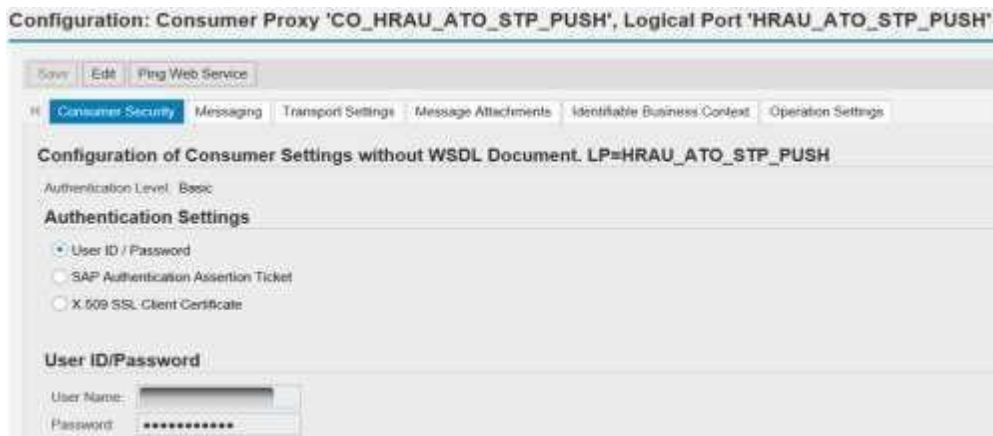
Configuration: Consumer Proxy 'CO_HRAU_ATO_STP_PUSH', Logical Port 'HRAU_ATO_STP_PUSH'

Save | Edit | Ping Web Service

Consumer Security | Messaging | Transport Settings | Message Attachments | Identifiable Business Context | Operation Settings

Configuration of Consumer Settings without WSDL Document. LP=HRAU_ATO_STP_PUSH

Authentication Level: Basic

Authentication Settings

User ID / Password

SAP Authentication Assertion Ticket

X.509 SSL Client Certificate

User ID/Password

User Name:

Password: ••••••••••••